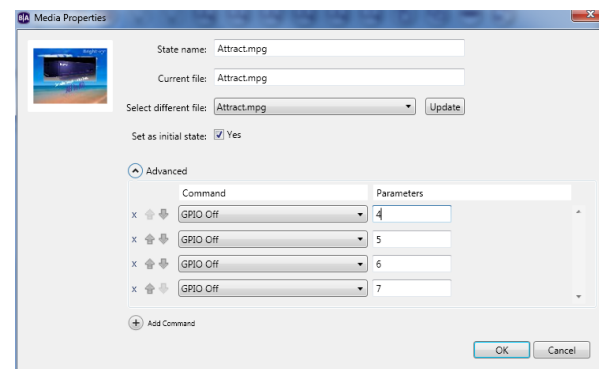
Media Properties

State name: Attract.mpg

Current file: Attract.mpg

Select different file: Attract.mpg Update

Set as initial state: Yes

Advanced

| | Command | Parameters |
|---|---|---|
| x | GPIO Off | 4 |
| x | GPIO Off | 5 |
| x | GPIO Off | 6 |
| x | GPIO Off | 7 |

Add Command

OK Cancel